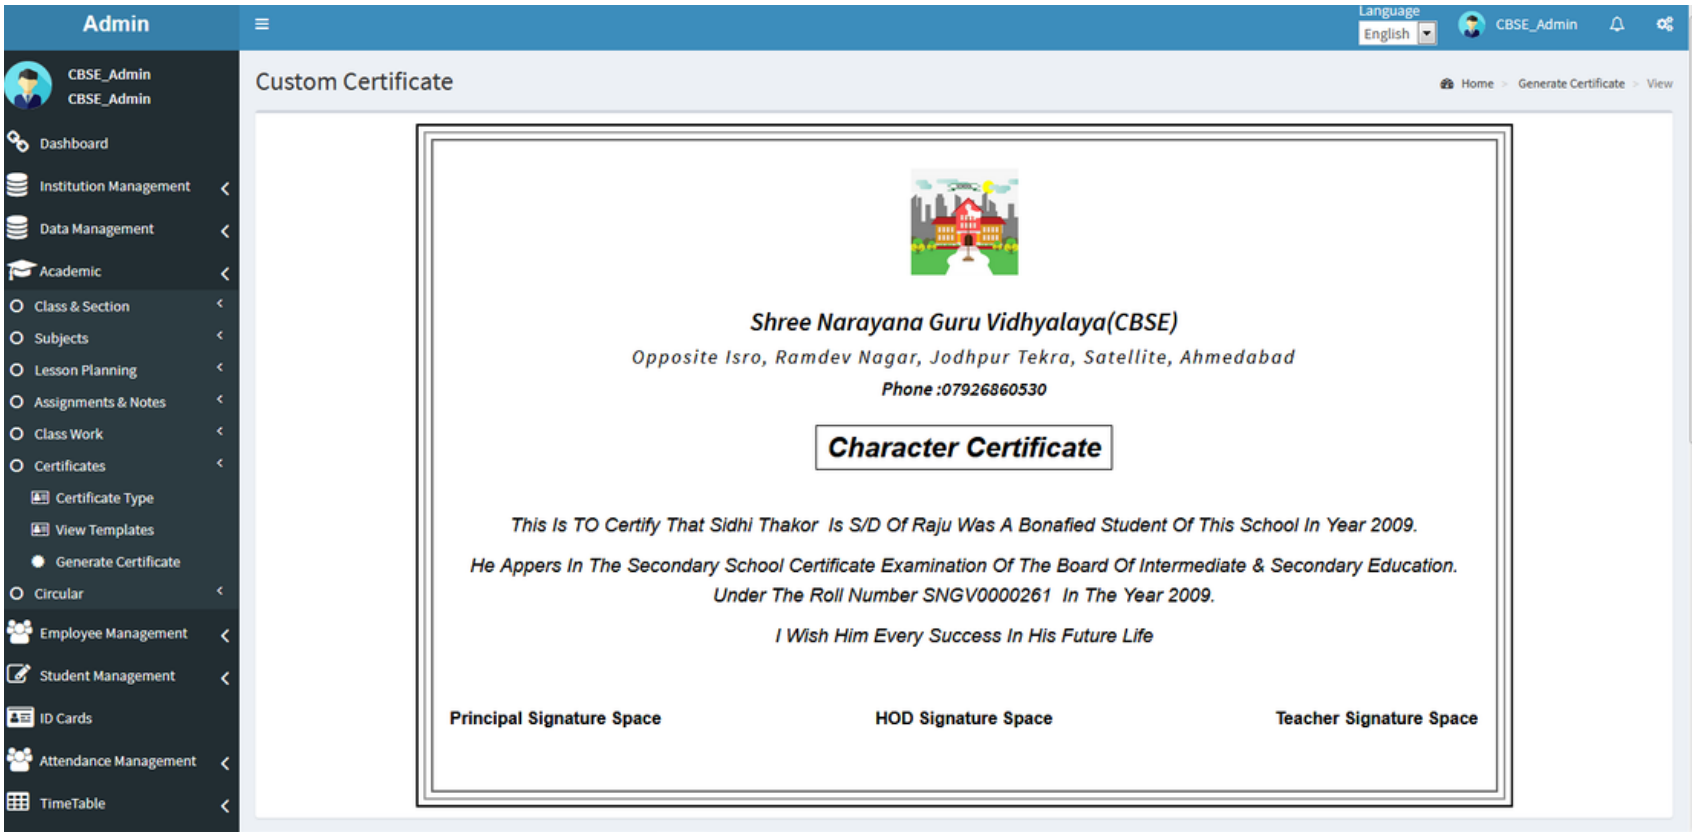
Admin

Language
English

CBSE_Admin

CBSE_Admin
CBSE_Admin

Dashboard
Institution Management
Data Management
Academic
Class & Section
Subjects
Lesson Planning
Assignments & Notes
Class Work
Certificates
Certificate Type
View Templates
Generate Certificate
Circular
Employee Management
Student Management
ID Cards
Attendance Management
TimeTable

Custom Certificate

Home > Generate Certificate > View

Shree Narayana Guru Vidhyalaya(CBSE)
Opposite Isro, Ramdev Nagar, Jodhpur Tekra, Satellite, Ahmedabad
Phone :07926860530

Character Certificate

This Is TO Certify That Sidhi Thakor Is S/D Of Raju Was A Bonafied Student Of This School In Year 2009.

He Appers In The Secondary School Certificate Examination Of The Board Of Intermediate & Secondary Education. Under The Roll Number SNGV0000261 In The Year 2009.

I Wish Him Every Success In His Future Life

Principal Signature Space
HOD Signature Space
Teacher Signature Space